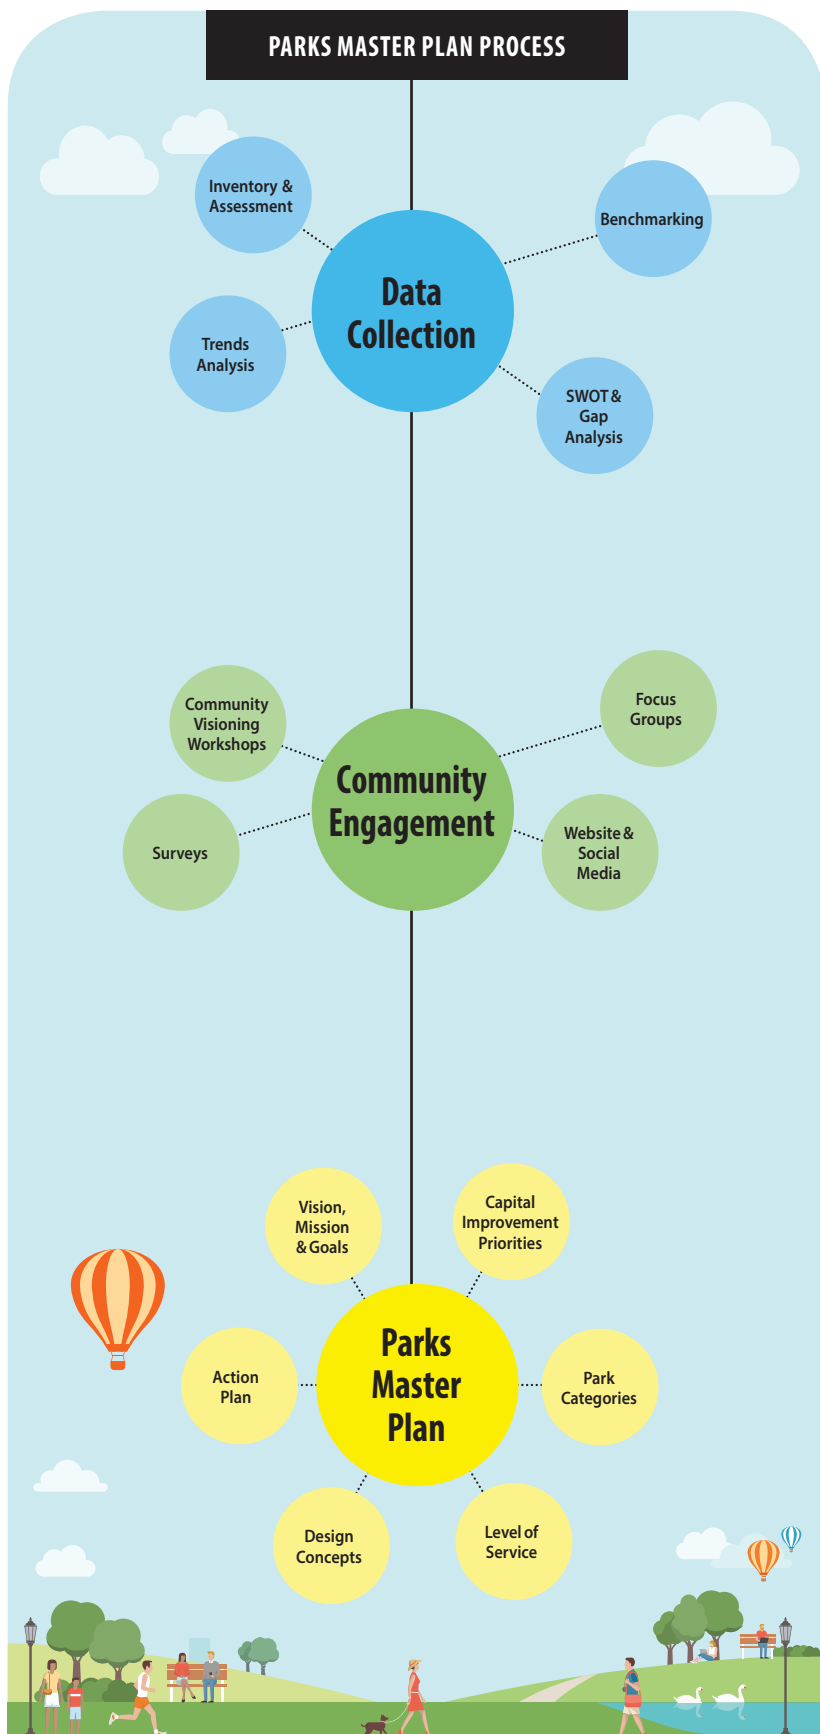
PARKS MASTER PLAN PROCESS

Inventory & Assessment

Benchmarking

Data Collection

Trends Analysis

SWOT & Gap Analysis

Community Visioning Workshops

Focus Groups

Community Engagement

Surveys

Website & Social Media

Vision, Mission & Goals

Capital Improvement Priorities

Parks Master Plan

Action Plan

Park Categories

Design Concepts

Level of Service